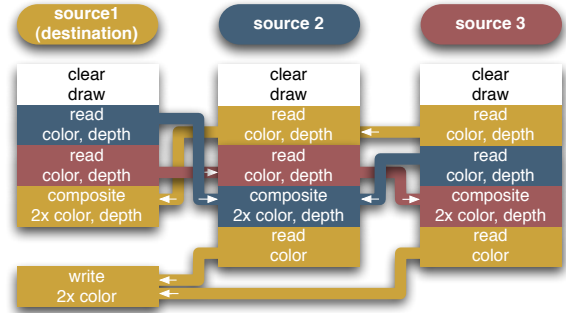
source1 (destination)

source 2

source 3

clear
draw
read
color, depth
read
color, depth
composite
2x color, depth

clear
draw
read
color, depth
read
color, depth
composite
2x color, depth
read
color

clear
draw
read
color, depth
read
color, depth
composite
2x color, depth
read
color

write
2x color